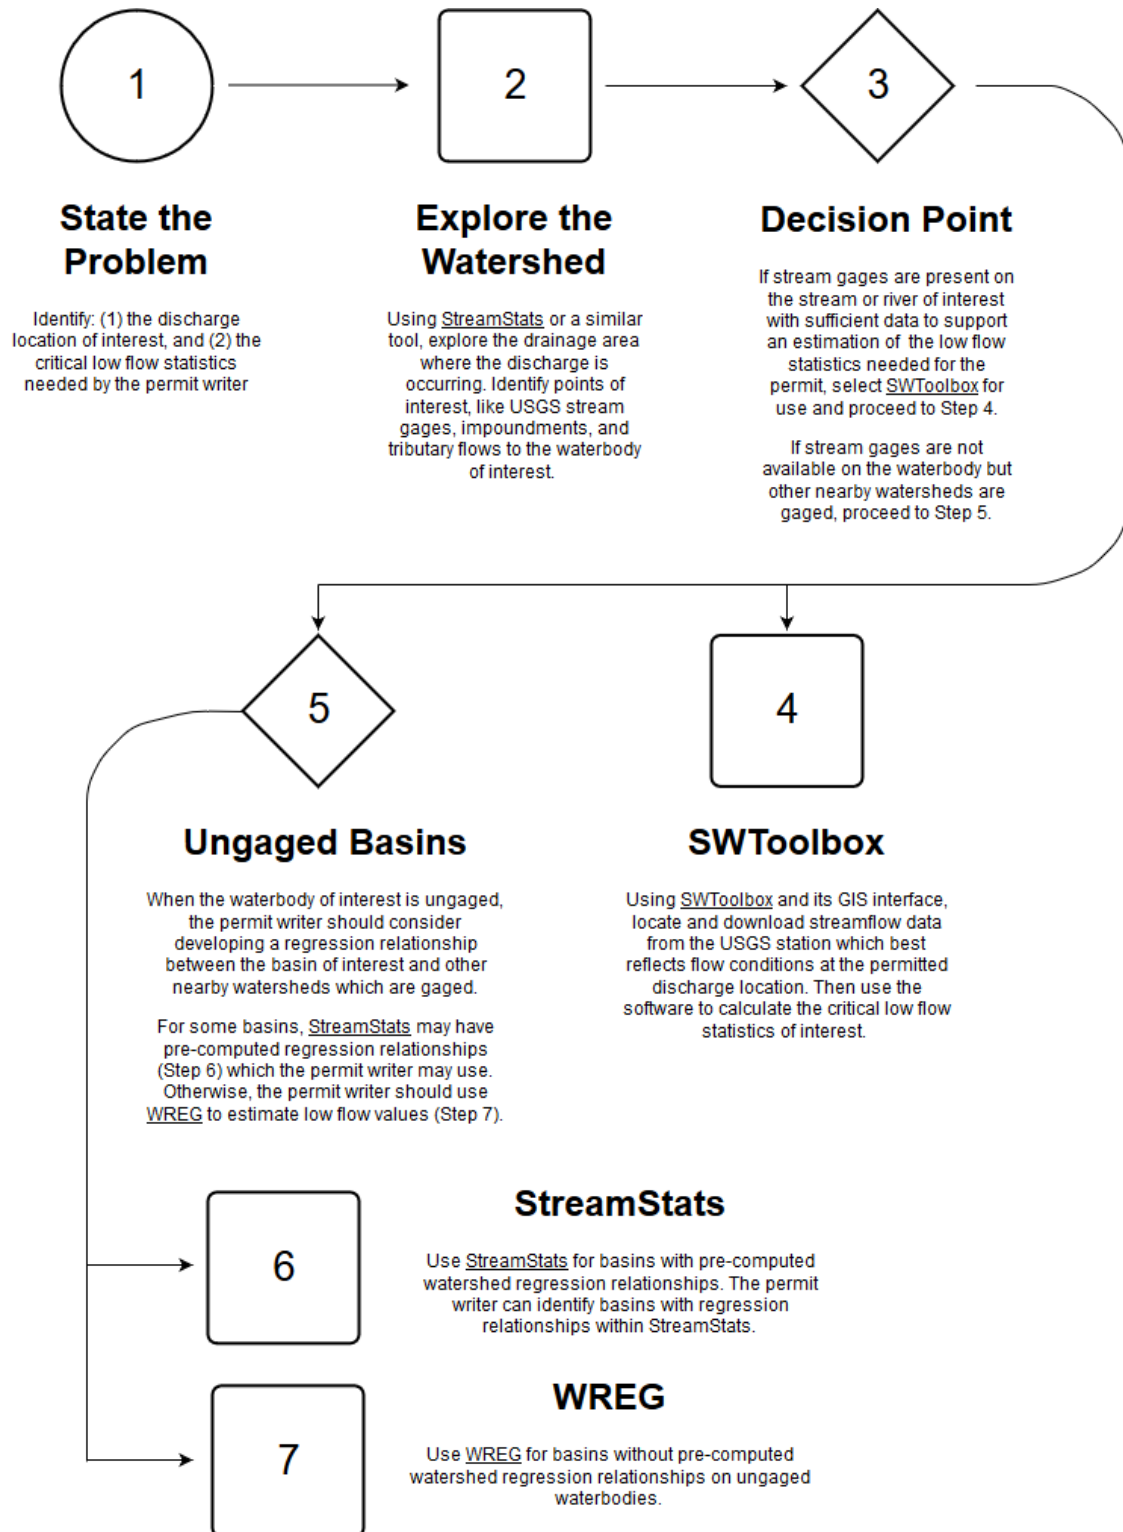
1

2

3

State the Problem

Identify: (1) the discharge location of interest, and (2) the critical low flow statistics needed by the permit writer

Explore the Watershed

Using StreamStats or a similar tool, explore the drainage area where the discharge is occurring. Identify points of interest, like USGS stream gages, impoundments, and tributary flows to the waterbody of interest.

Decision Point

If stream gages are present on the stream or river of interest with sufficient data to support an estimation of the low flow statistics needed for the permit, select SWToolbox for use and proceed to Step 4.

If stream gages are not available on the waterbody but other nearby watersheds are gaged, proceed to Step 5.

5

4

Ungaged Basins

When the waterbody of interest is ungaged, the permit writer should consider developing a regression relationship between the basin of interest and other nearby watersheds which are gaged.

For some basins, StreamStats may have pre-computed regression relationships (Step 6) which the permit writer may use. Otherwise, the permit writer should use WREG to estimate low flow values (Step 7).

SWToolbox

Using SWToolbox and its GIS interface, locate and download streamflow data from the USGS station which best reflects flow conditions at the permitted discharge location. Then use the software to calculate the critical low flow statistics of interest.

6

StreamStats

Use StreamStats for basins with pre-computed watershed regression relationships. The permit writer can identify basins with regression relationships within StreamStats.

7

WREG

Use WREG for basins without pre-computed watershed regression relationships on ungaged waterbodies.